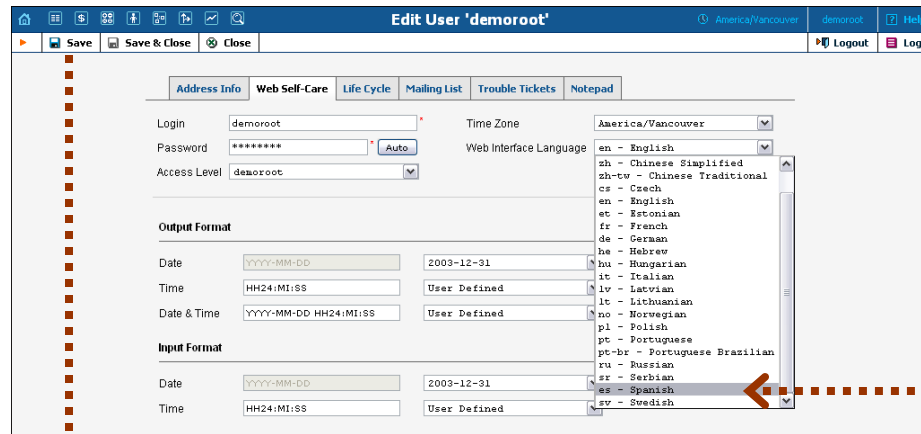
Edit User 'demoroot'

America/Vancouver

demoroot

?

Save

Save & Close

Close

Logout

Log

Address Info

Web Self-Care

Life Cycle

Mailing List

Trouble Tickets

Notepad

Login demoroot *

Password ******** * Auto

Access Level demoroot

Time Zone America/Vancouver

Web Interface Language en - English

zh - Chinese Simplified
zh-tw - Chinese Traditional
cs - Czech
en - English
et - Estonian
fr - French
de - German
he - Hebrew
hu - Hungarian
it - Italian
lv - Latvian
lt - Lithuanian
no - Norwegian
pl - Polish
pt - Portuguese
pt-br - Portuguese Brazilian
ru - Russian
sr - Serbian
es - Spanish
sv - Swedish

Output Format

Date YYYY-MM-DD 2003-12-31

Time HH24:MI:SS User Defined

Date & Time YYYY-MM-DD HH24:MI:SS User Defined

Input Format

Date YYYY-MM-DD 2003-12-31

Time HH24:MI:SS User Defined